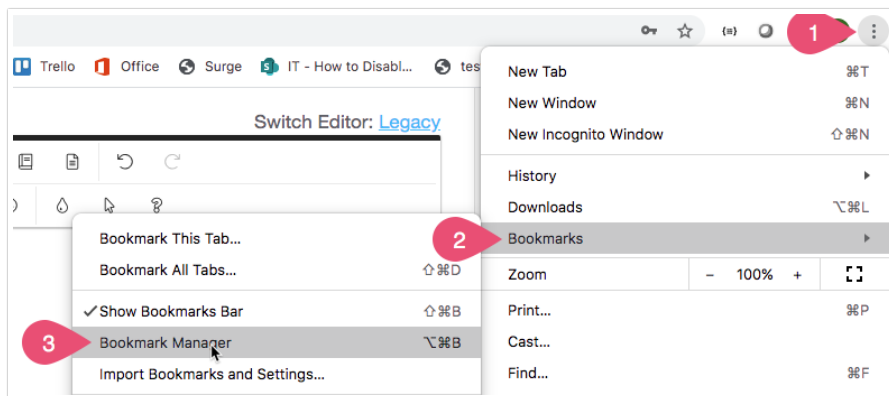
{≡}

1

Trello Office Surge IT - How to Disabl... tes

Switch Editor: Legacy

New Tab ⌘T
New Window ⌘N
New Incognito Window ⇧⌘N

History
Downloads ⌥⌘L
2 Bookmarks
Zoom – 100% +
Print... ⌘P
Cast...
Find... ⌘F

Bookmark This Tab...
Bookmark All Tabs... ⇧⌘D
✓ Show Bookmarks Bar ⇧⌘B
3 Bookmark Manager ⌥⌘B
Import Bookmarks and Settings...